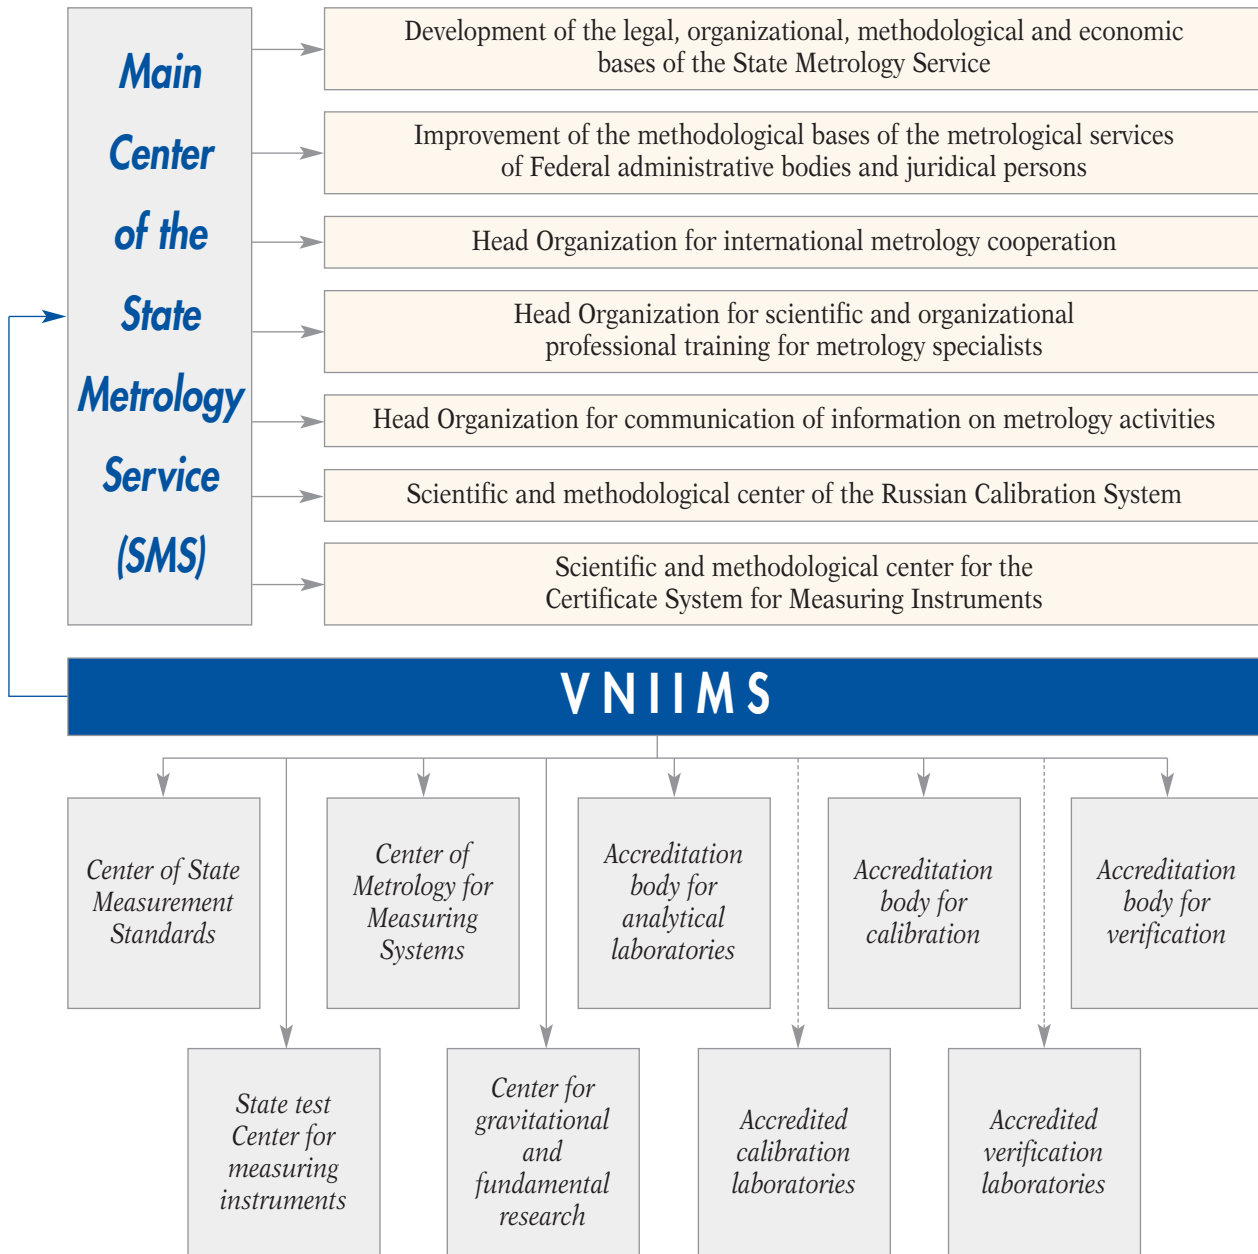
Main Center of the State Metrology Service (SMS)

Development of the legal, organizational, methodological and economic bases of the State Metrology Service

Improvement of the methodological bases of the metrological services of Federal administrative bodies and juridical persons

Head Organization for international metrology cooperation

Head Organization for scientific and organizational professional training for metrology specialists

Head Organization for communication of information on metrology activities

Scientific and methodological center of the Russian Calibration System

Scientific and methodological center for the Certificate System for Measuring Instruments

VNIIMS

Center of State Measurement Standards

Center of Metrology for Measuring Systems

Accreditation body for analytical laboratories

Accreditation body for calibration

Accreditation body for verification

State test Center for measuring instruments

Center for gravitational and fundamental research

Accredited calibration laboratories

Accredited verification laboratories